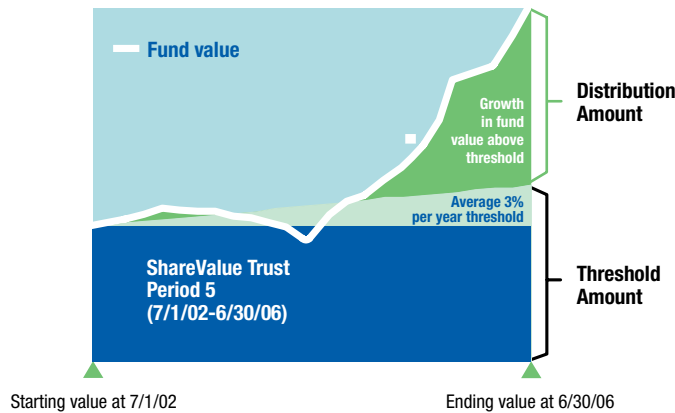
Fund value

Growth in fund value above threshold

Distribution Amount

Average 3% per year threshold

ShareValue Trust Period 5 (7/1/02-6/30/06)

Threshold Amount

Starting value at 7/1/02

Ending value at 6/30/06